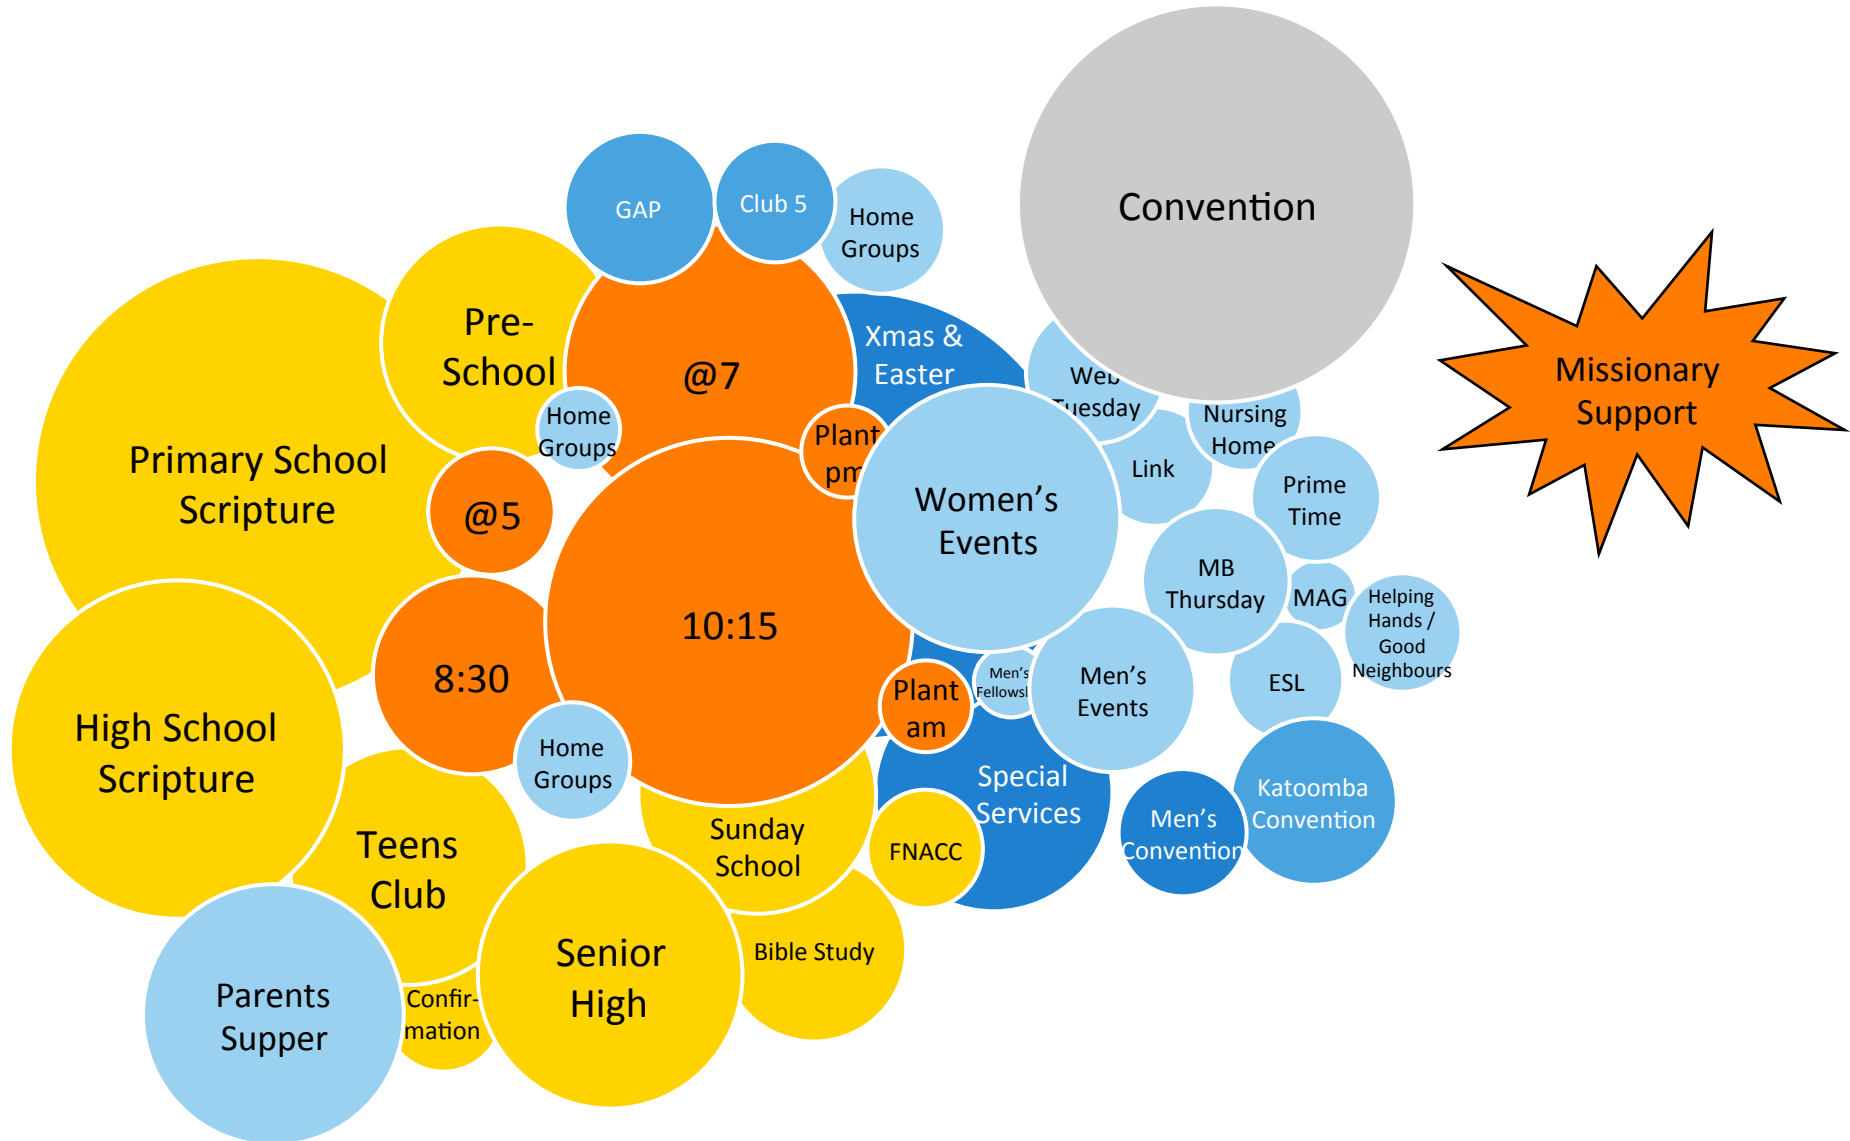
GAP

Club 5

Home Groups

Convention

Missionary Support

Pre-School

@7

Xmas & Easter

Web Tuesday

Nursing Home

Primary School Scripture

Home Groups

Plant pm

Link

@5

Women's Events

Prime Time

MB Thursday

MAG

Helping Hands / Good Neighbours

10:15

8:30

Men's Fellowsl

Men's Events

ESL

High School Scripture

Plant am

Home Groups

Special Services

Katoomba Convention

Men's Convention

Teens Club

Sunday School

FNACC

Bible Study

Senior High

Parents Supper

Confir-mation